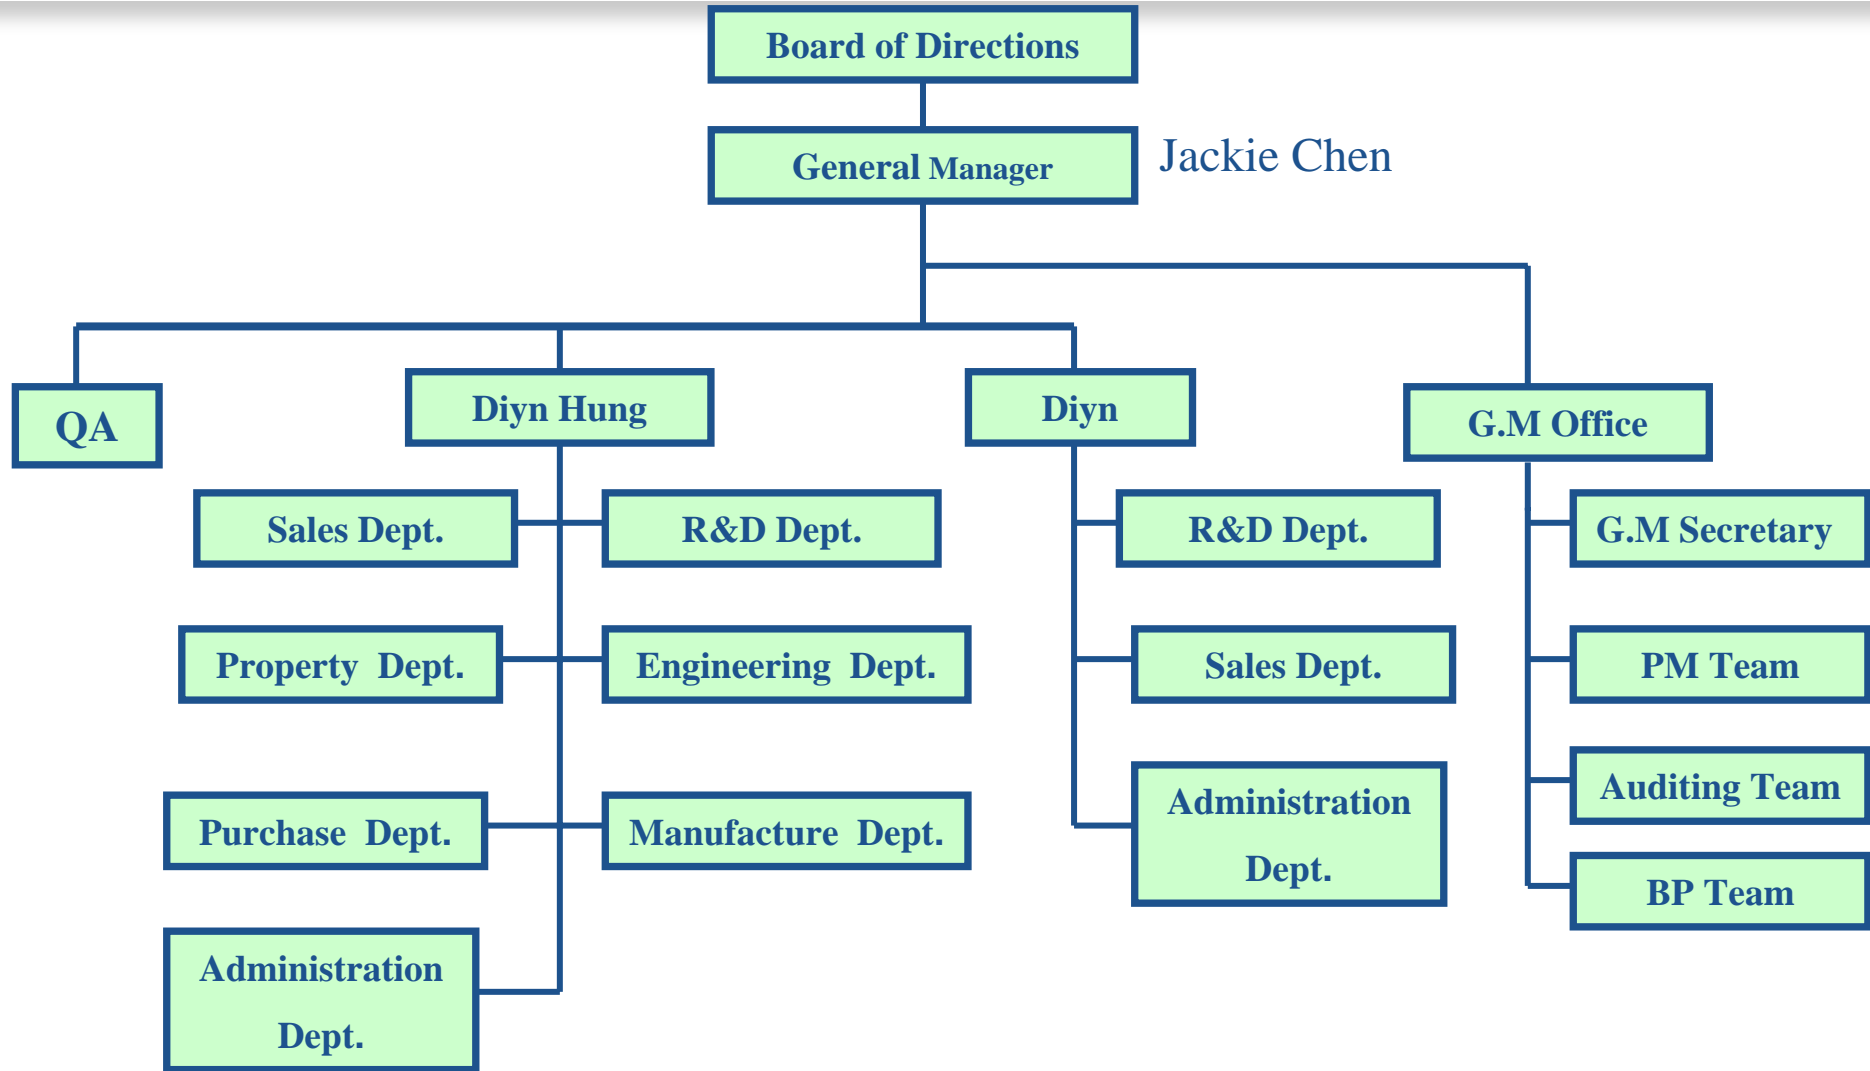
Board of Directions

General Manager

Jackie Chen

QA

Diyn Hung

Sales Dept.

R&D Dept.

Property Dept.

Engineering Dept.

Purchase Dept.

Manufacture Dept.

Administration Dept.

Diyn

R&D Dept.

Sales Dept.

Administration Dept.

G.M Office

G.M Secretary

PM Team

Auditing Team

BP Team